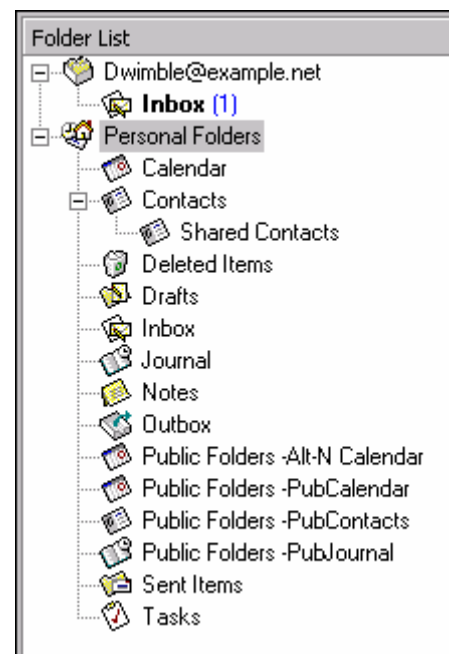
Folder List

Dwimble@example.net

Inbox (1)

Personal Folders

Calendar

Contacts

Shared Contacts

Deleted Items

Drafts

Inbox

Journal

Notes

Outbox

Public Folders -Alt-N Calendar

Public Folders -PubCalendar

Public Folders -PubContacts

Public Folders -PubJournal

Sent Items

Tasks